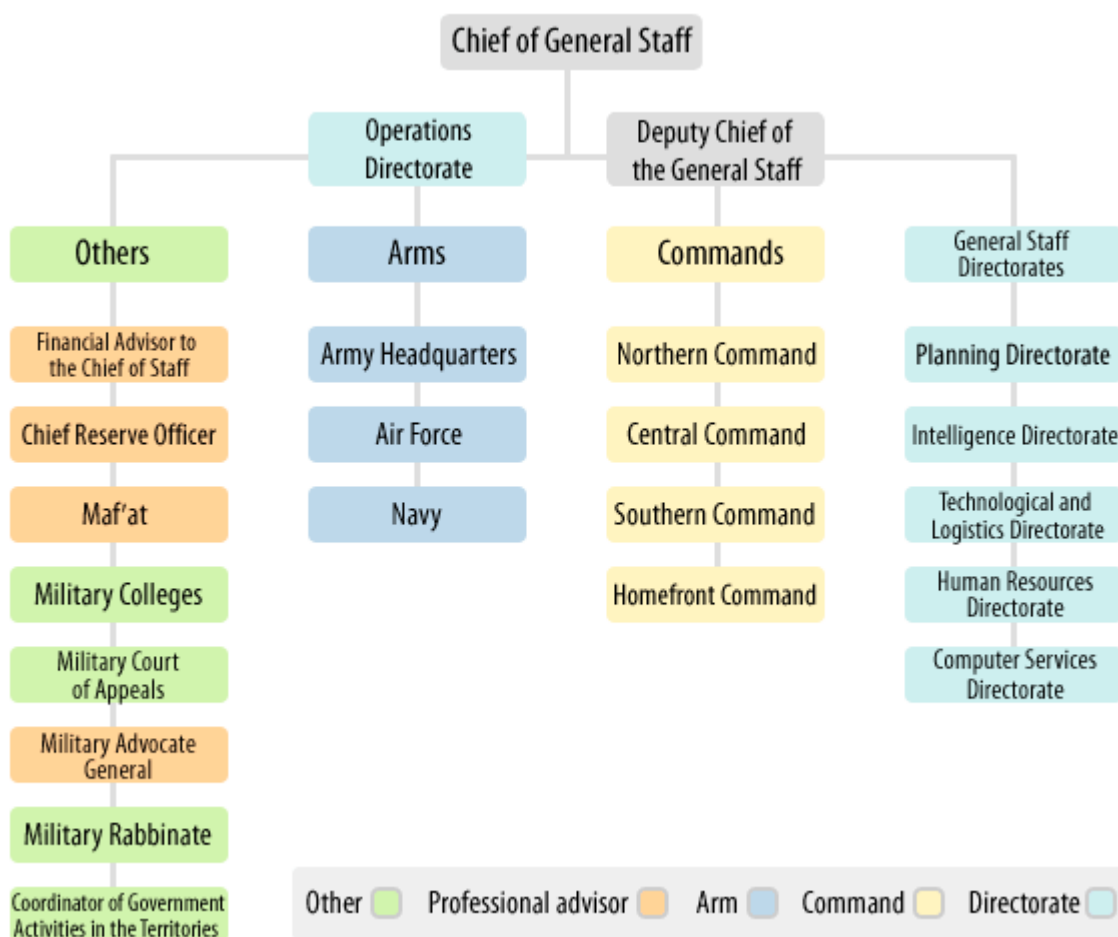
Chief of General Staff

Operations Directorate

Deputy Chief of the General Staff

Others

Financial Advisor to the Chief of Staff

Chief Reserve Officer

Maf'at

Military Colleges

Military Court of Appeals

Military Advocate General

Military Rabbinate

Coordinator of Government Activities in the Territories

Arms

Army Headquarters

Air Force

Navy

Commands

Northern Command

Central Command

Southern Command

Homefront Command

General Staff Directorates

Planning Directorate

Intelligence Directorate

Technological and Logistics Directorate

Human Resources Directorate

Computer Services Directorate

Other Professional advisor Arm Command Directorate